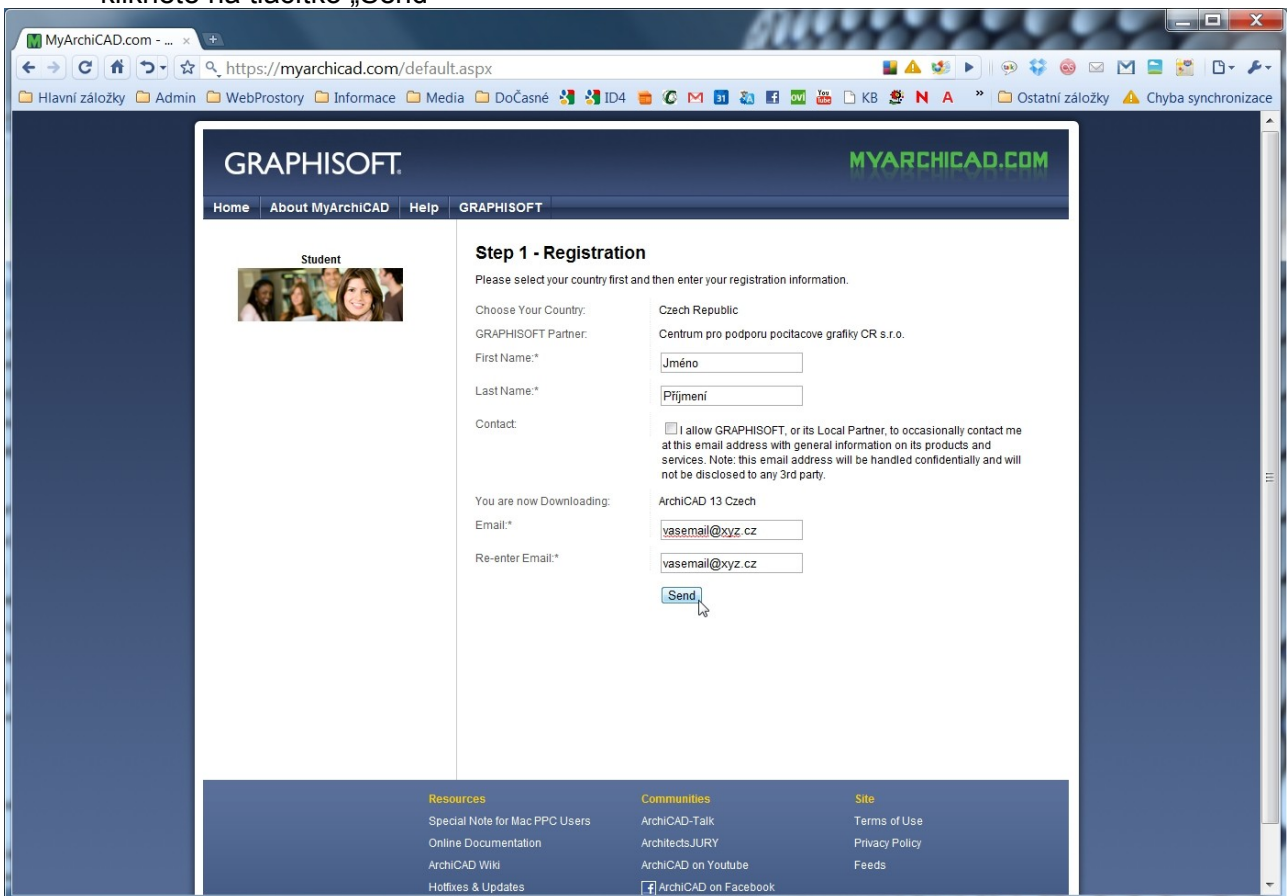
klikněte na tlačítko „Send"

MyArchiCAD.com - ...

https://myarchicad.com/default.aspx

Hlavní záložky Admin WebProstory Informace Media Dočasné ID4 KB N A » Ostatní záložky Chyba synchronizace

GRAPHISOFT.

MYARCHICAD.COM

Home About MyArchiCAD Help GRAPHISOFT

Student

Step 1 - Registration

Please select your country first and then enter your registration information.

| | |
|---|---|
| Choose Your Country: | Czech Republic |
| GRAPHISOFT Partner: | Centrum pro podporu pocitacove grafiky CR s.r.o. |
| First Name:* | Jméno |
| Last Name:* | Příjmení |
| Contact: | I allow GRAPHISOFT, or its Local Partner, to occasionally contact me at this email address with general information on its products and services. Note: this email address will be handled confidentially and will not be disclosed to any 3rd party. |
| You are now Downloading: | ArchiCAD 13 Czech |
| Email:* | vasemail@xyz.cz |
| Re-enter Email:* | vasemail@xyz.cz |

Send

Resources
Special Note for Mac PPC Users
Online Documentation
ArchiCAD Wiki
Hotfixes & Updates

Communities
ArchiCAD-Talk
ArchitectsJURY
ArchiCAD on Youtube
ArchiCAD on Facebook

Site
Terms of Use
Privacy Policy
Feeds